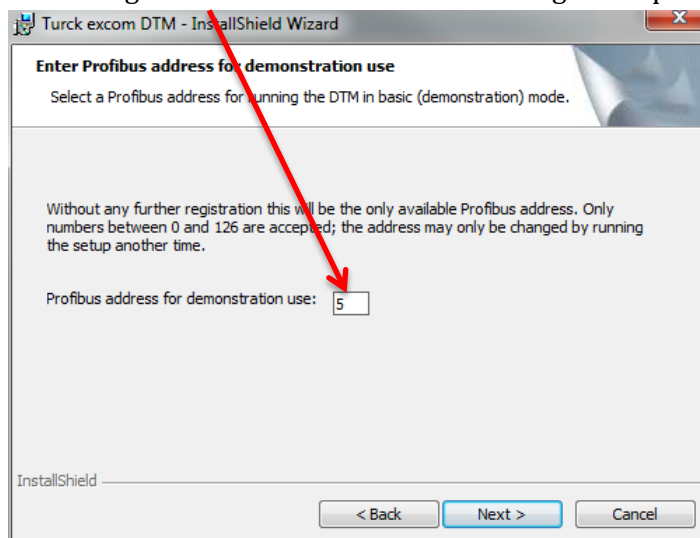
Turck excom DTM - InstallShield Wizard

Enter Profibus address for demonstration use

Select a Profibus address for running the DTM in basic (demonstration) mode.

Without any further registration this will be the only available Profibus address. Only numbers between 0 and 126 are accepted; the address may only be changed by running the setup another time.

Profibus address for demonstration use: 5

InstallShield

< Back
Next >
Cancel